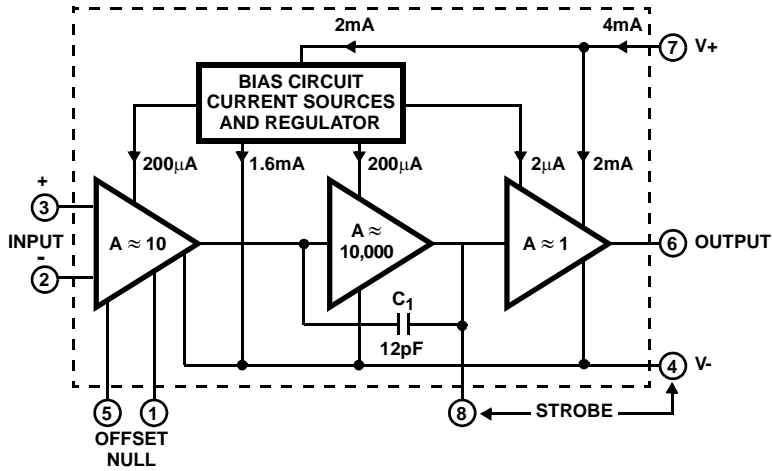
2mA

4mA

7 V+

BIAS CIRCUIT
CURRENT SOURCES
AND REGULATOR

200μA

1.6mA

200μA

2μA

2mA

+

3

INPUT

-

2

$A \approx 10$

$A \approx 10{,}000$

$A \approx 1$

6 OUTPUT

$C_1$

12pF

4 V-

5

1

OFFSET
NULL

8

STROBE